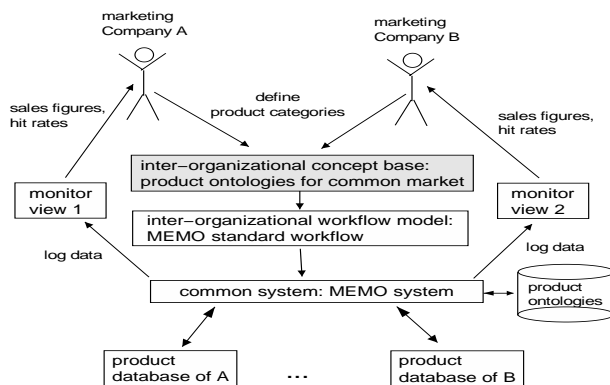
marketing Company A

marketing Company B

sales figures, hit rates

define product categories

sales figures, hit rates

inter–organizational concept base: product ontologies for common market

monitor view 1

monitor view 2

inter–organizational workflow model: MEMO standard workflow

log data

log data

common system: MEMO system

product ontologies

product database of A

...

product database of B